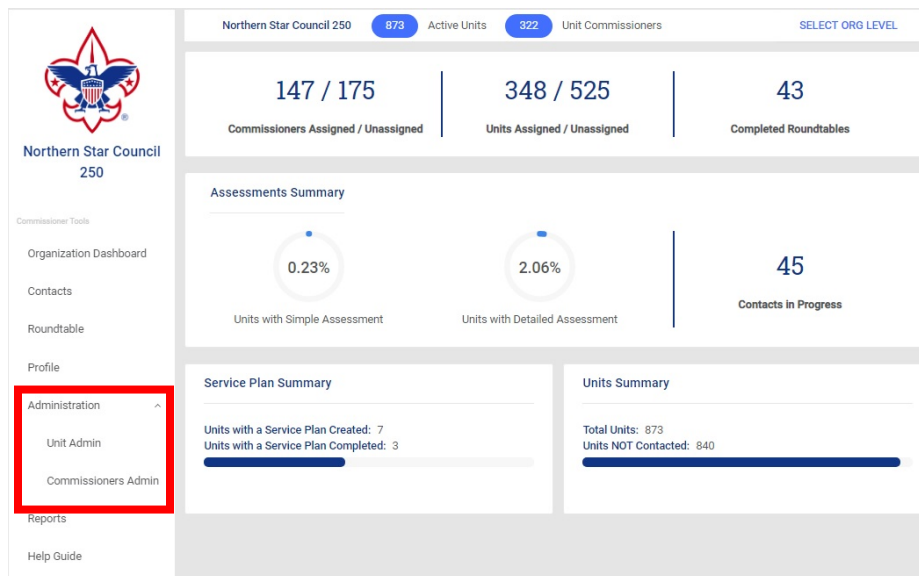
Northern Star Council 250

Commissioner Tools

Organization Dashboard

Contacts

Roundtable

Profile

Administration

Unit Admin

Commissioners Admin

Reports

Help Guide

Northern Star Council 250 873 Active Units 322 Unit Commissioners SELECT ORG LEVEL

147 / 175
Commissioners Assigned / Unassigned

348 / 525
Units Assigned / Unassigned

43
Completed Roundtables

Assessments Summary

0.23%
Units with Simple Assessment

2.06%
Units with Detailed Assessment

45
Contacts in Progress

Service Plan Summary

Units with a Service Plan Created: 7
Units with a Service Plan Completed: 3

Units Summary

Total Units: 873
Units NOT Contacted: 840